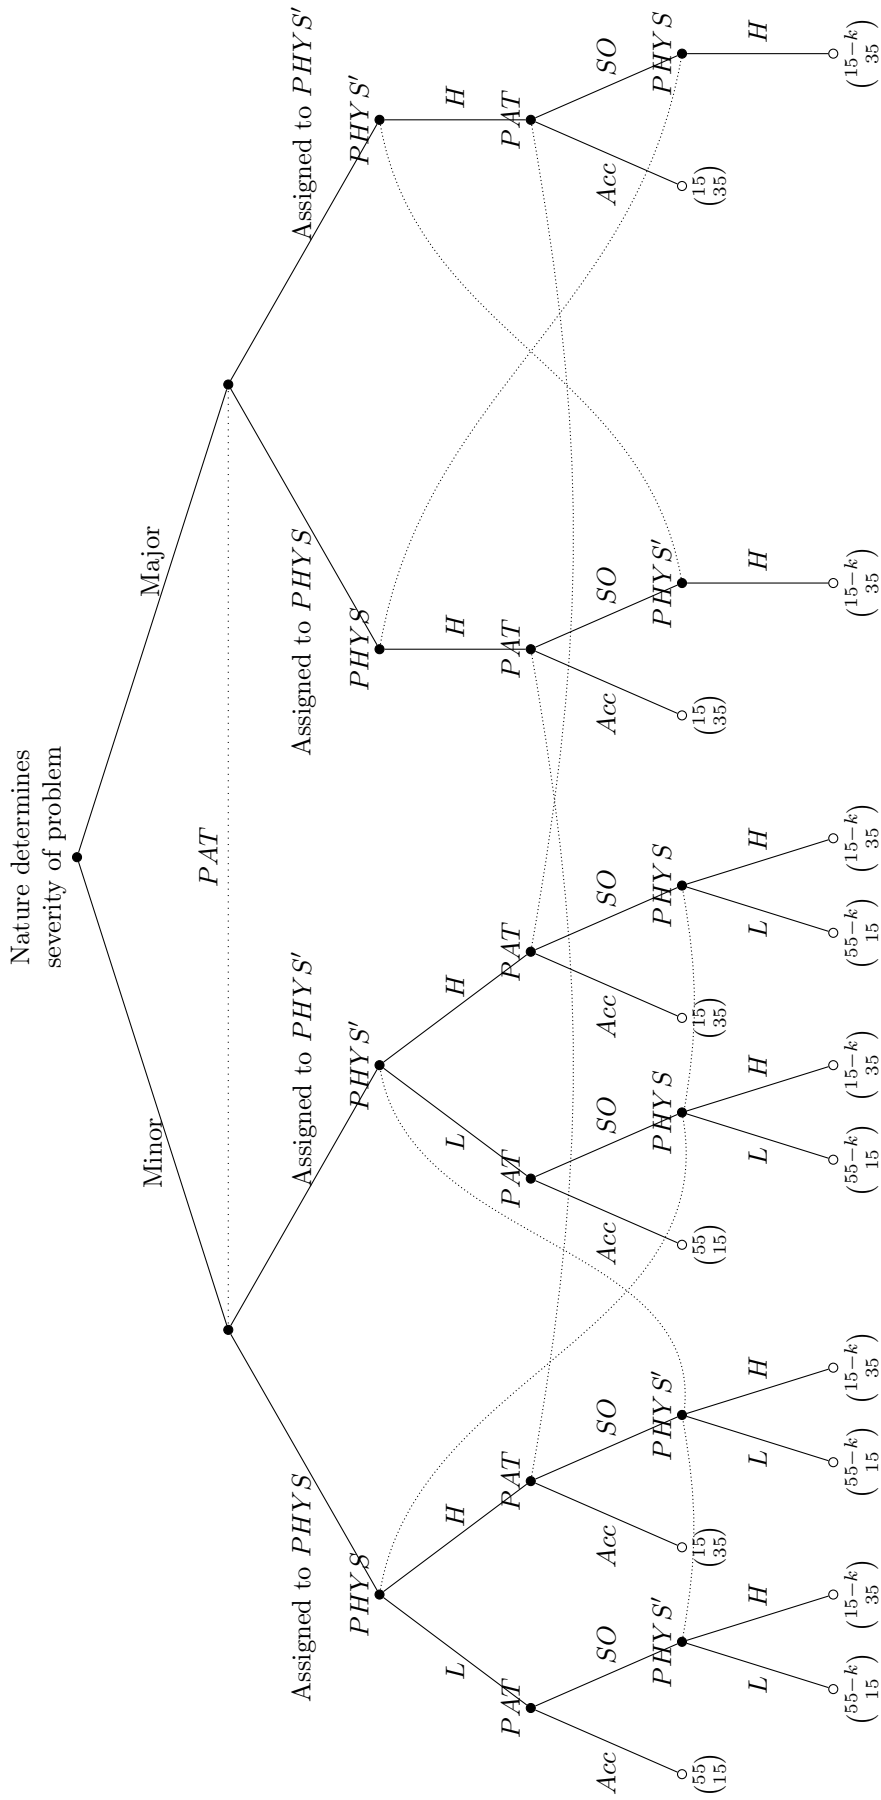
Nature determines severity of problem

Major

Minor

$PAT$

Assigned to $PHYS'$

Assigned to $PHYS$

Assigned to $PHYS'$

Assigned to $PHYS$

$PHYS'$ $H$ $PAT$ $SO$ $PHYS$ $H$ $\binom{15-k}{35}$ $Acc$ $\binom{15}{35}$

$PHYS$ $H$ $PAT$ $SO$ $PHYS'$ $H$ $\binom{15-k}{35}$ $Acc$ $\binom{15}{35}$

$PHYS'$ $H$ $PAT$ $SO$ $PHYS$ $L$ $H$ $\binom{55-k}{15}$ $\binom{15-k}{35}$ $Acc$ $\binom{15}{35}$

$L$ $PAT$ $SO$ $PHYS$ $L$ $H$ $\binom{55-k}{15}$ $\binom{15-k}{35}$ $Acc$ $\binom{55}{15}$

$PHYS$ $H$ $PAT$ $SO$ $PHYS'$ $L$ $H$ $\binom{55-k}{15}$ $\binom{15-k}{35}$ $Acc$ $\binom{15}{35}$

$L$ $PAT$ $SO$ $PHYS'$ $L$ $H$ $\binom{55-k}{15}$ $\binom{15-k}{35}$ $Acc$ $\binom{55}{15}$